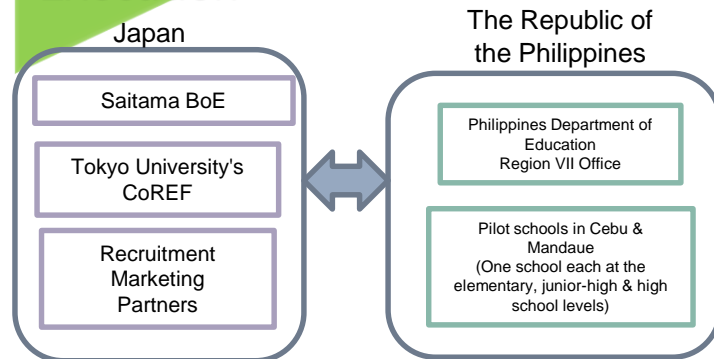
Japan

Saitama BoE

Tokyo University's CoREF

Recruitment Marketing Partners

The Republic of the Philippines

Philippines Department of Education Region VII Office

Pilot schools in Cebu & Mandaue (One school each at the elementary, junior-high & high school levels)